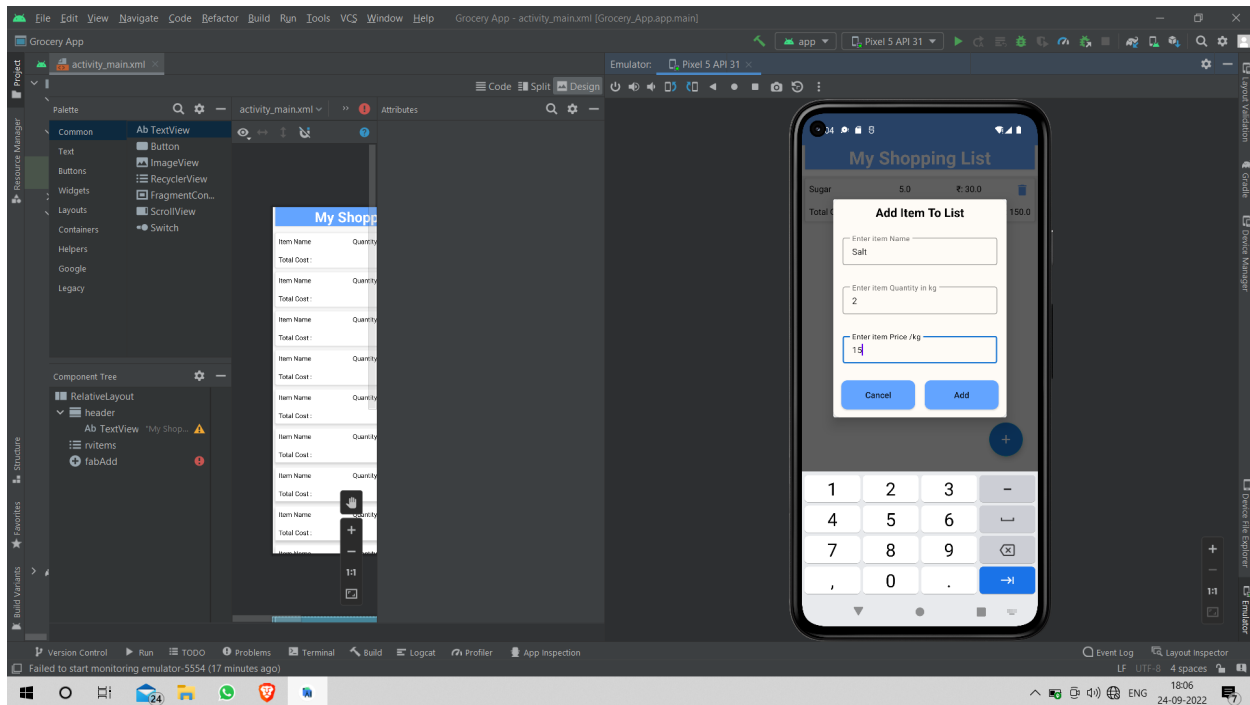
File Edit View Navigate Code Refactor Build Run Tools VCS Window Help Grocery App - activity_main.xml [Grocery_App.app.main]

Grocery App

app ▾ Pixel 5 API 31 ▾

activity_main.xml ×

Code Split Design

Emulator: Pixel 5 API 31 ×

Palette

Common
Text
Buttons
Widgets
Layouts
Containers
Helpers
Google
Legacy

Ab TextView
Button
ImageView
RecyclerView
FragmentCon...
ScrollView
Switch

activity_main.xml ▾

Attributes

My Shopp

Item Name Quantity
Total Cost :
Item Name Quantity
Total Cost :
Item Name Quantity
Total Cost :
Item Name Quantity
Total Cost :
Item Name Quantity
Total Cost :
Item Name Quantity
Total Cost :
Item Name Quantity
Total Cost :
Item Name Quantity
Total Cost :

Component Tree

RelativeLayout
header
Ab TextView "My Shop..."
rvItems
fabAdd

1:1

My Shopping List

Sugar 5.0 ₹: 30.0
Total C 150.0

Add Item To List

Enter item Name
Salt

Enter item Quantity in kg
2

Enter item Price /kg
15

Cancel
Add

1 2 3 −
4 5 6
7 8 9
, 0 .

1:1

Project
Resource Manager
Structure
Favorites
Build Variants
Layout Validation
Gradle
Device Manager
Device File Explorer
Emulator

Version Control Run TODO Problems Terminal Build Logcat Profiler App Inspection Event Log Layout Inspector

Failed to start monitoring emulator-5554 (17 minutes ago)

LF UTF-8 4 spaces

ENG 18:06 24-09-2022